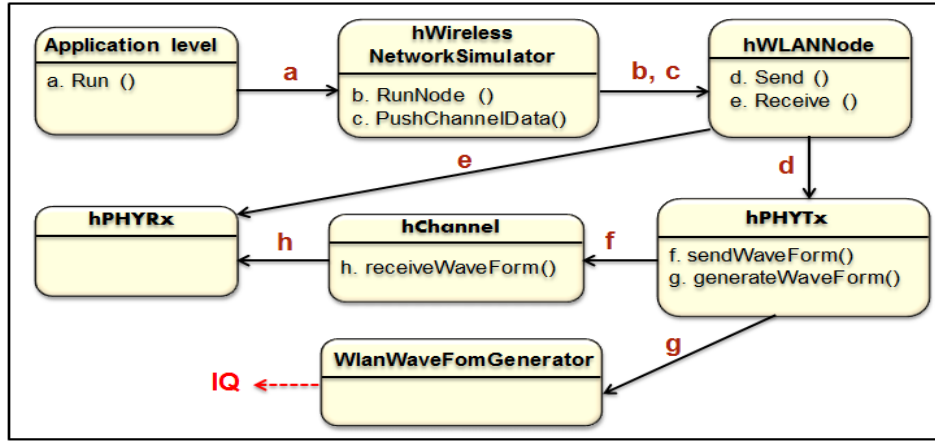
Application level

a. Run ()

a

hWireless NetworkSimulator

b. RunNode ()
c. PushChannelData()

b, c

hWLANNode

d. Send ()
e. Receive ()

e

d

hPHYRx

h

hChannel

h. receiveWaveForm()

f

hPHYTx

f. sendWaveForm()
g. generateWaveForm()

g

IQ

WlanWaveFomGenerator